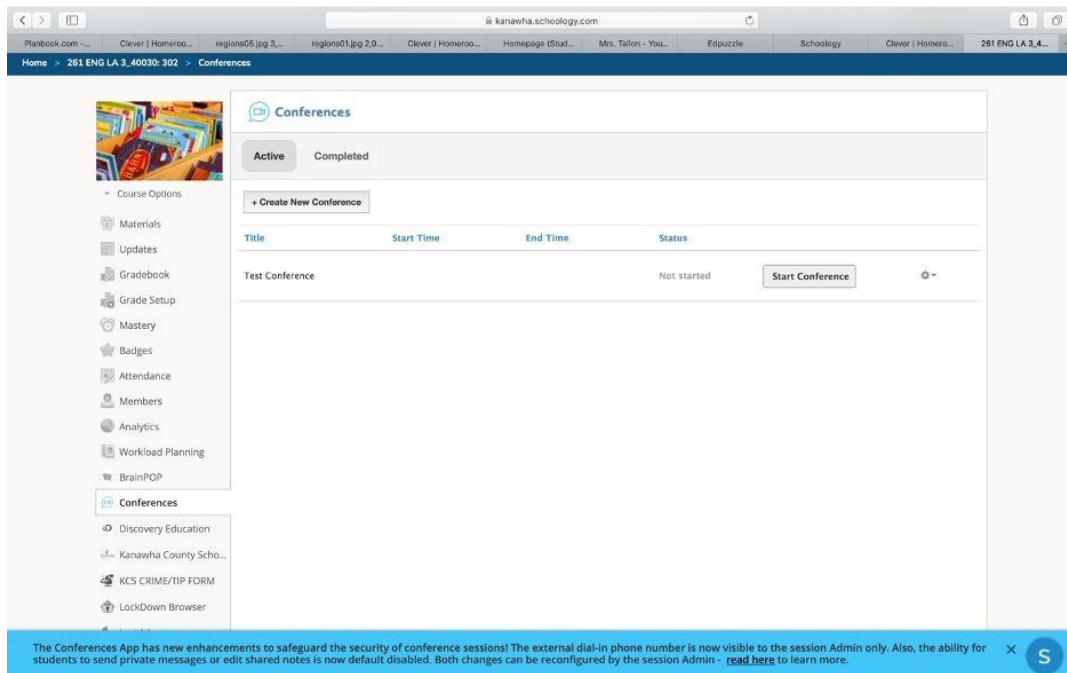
kanawha.schoology.com

Planbook.com -... Clever | Homeroo... regions05.jpg 3,... regions01.jpg 2,0... Clever | Homeroo... Homepage (Stud... Mrs. Tallon - You... Edpuzzle Schoology Clever | Homero... 261 ENG LA 3_4...

Home > 261 ENG LA 3_40030: 302 > Conferences

Conferences

Active Completed

+ Create New Conference

| Title | Start Time | End Time | Status | | |
|---|---|---|---|---|---|
| Test Conference | | | Not started | Start Conference | |

Course Options
Materials
Updates
Gradebook
Grade Setup
Mastery
Badges
Attendance
Members
Analytics
Workload Planning
BrainPOP
Conferences
Discovery Education
Kanawha County Scho...
KCS CRIME/TIP FORM
LockDown Browser

The Conferences App has new enhancements to safeguard the security of conference sessions! The external dial-in phone number is now visible to the session Admin only. Also, the ability for students to send private messages or edit shared notes is now default disabled. Both changes can be reconfigured by the session Admin - read here to learn more.

S